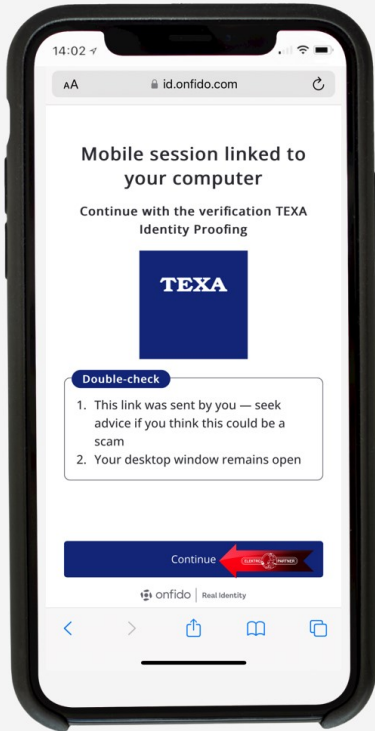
14:02

AA id.onfido.com

Mobile session linked to your computer

Continue with the verification TEXA Identity Proofing

TEXA

Double-check

1. This link was sent by you — seek advice if you think this could be a scam
2. Your desktop window remains open

Continue

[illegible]

onfido | Real Identity